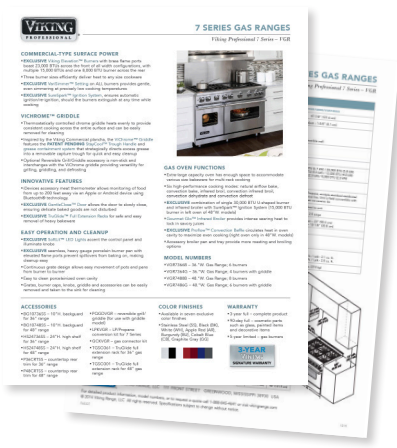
VIKING PROFESSIONAL

7 SERIES GAS RANGES
Viking Professional | Series – VGR

COMMERCIAL-TYPE SURFACE POWER

VICHROME™ GRIDDLE

INNOVATIVE FEATURES

EASY OPERATION AND CLEANUP

GAS OVEN FUNCTIONS

MODEL NUMBERS

ACCESSORIES

COLOR FINISHES

WARRANTY

3-YEAR
SIGNATURE WARRANTY

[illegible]